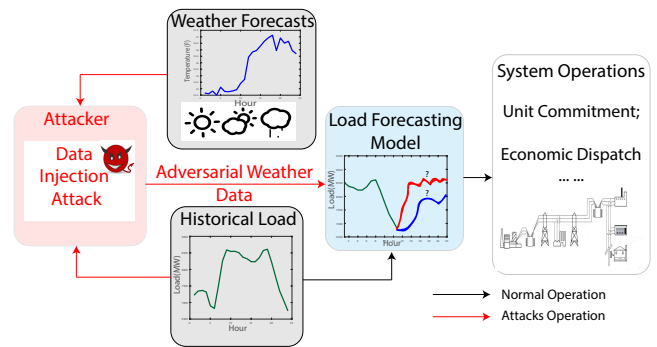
Weather Forecasts

Temperature (F)

Hour

Attacker

Data Injection Attack

Adversarial Weather Data

Load Forecasting Model

Load(MW)

?

?

Hour

Historical Load

Load(MW)

Hour

System Operations

Unit Commitment;

Economic Dispatch

... ...

Normal Operation

Attacks Operation